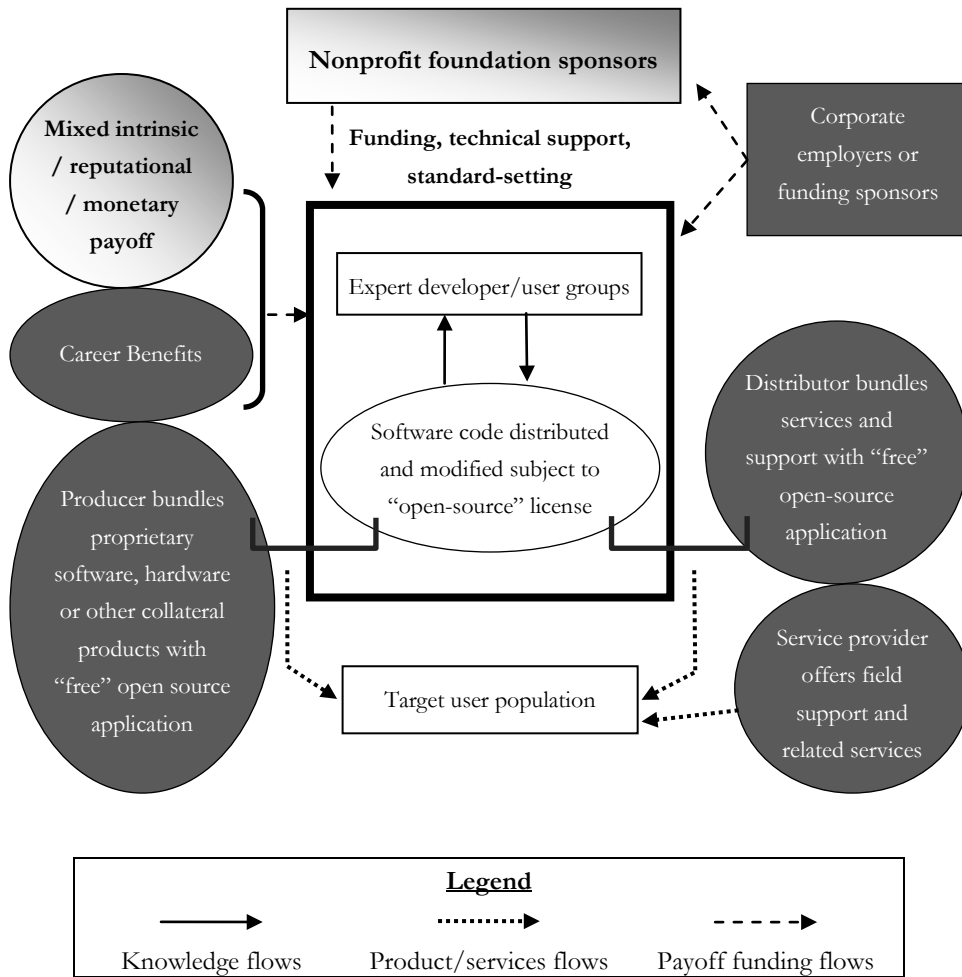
Nonprofit foundation sponsors

Funding, technical support, standard-setting

Corporate employers or funding sponsors

Mixed intrinsic / reputational / monetary payoff

Career Benefits

Expert developer/user groups

Software code distributed and modified subject to "open-source" license

Distributor bundles services and support with "free" open-source application

Producer bundles proprietary software, hardware or other collateral products with "free" open source application

Service provider offers field support and related services

Target user population

Legend

Knowledge flows

Product/services flows

Payoff funding flows